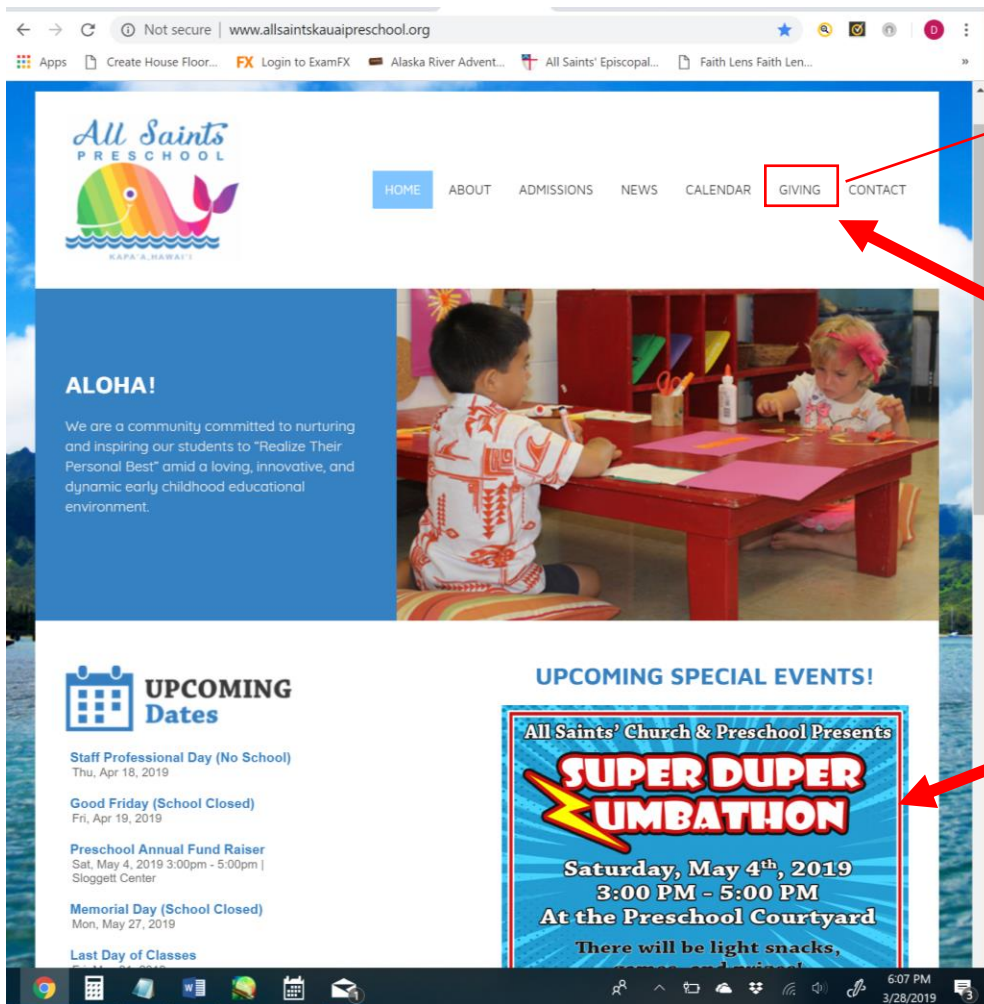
Not secure | www.allsaintskauaipreschool.org

Apps Create House Floor... FX Login to ExamFX Alaska River Advent... All Saints' Episcopal... Faith Lens Faith Len...

All Saints
PRESCHOOL
KAPA'A, HAWAI'I

HOME ABOUT ADMISSIONS NEWS CALENDAR GIVING CONTACT

ALOHA!

We are a community committed to nurturing and inspiring our students to "Realize Their Personal Best" amid a loving, innovative, and dynamic early childhood educational environment.

UPCOMING Dates

Staff Professional Day (No School)
Thu, Apr 18, 2019

Good Friday (School Closed)
Fri, Apr 19, 2019

Preschool Annual Fund Raiser
Sat, May 4, 2019 3:00pm - 5:00pm | Sloggett Center

Memorial Day (School Closed)
Mon, May 27, 2019

Last Day of Classes
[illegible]

UPCOMING SPECIAL EVENTS!

All Saints' Church & Preschool Presents
SUPER DUPER ZUMBATHON
Saturday, May 4th, 2019
3:00 PM - 5:00 PM
At the Preschool Courtyard
There will be light snacks,
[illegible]

6:07 PM
3/28/2019